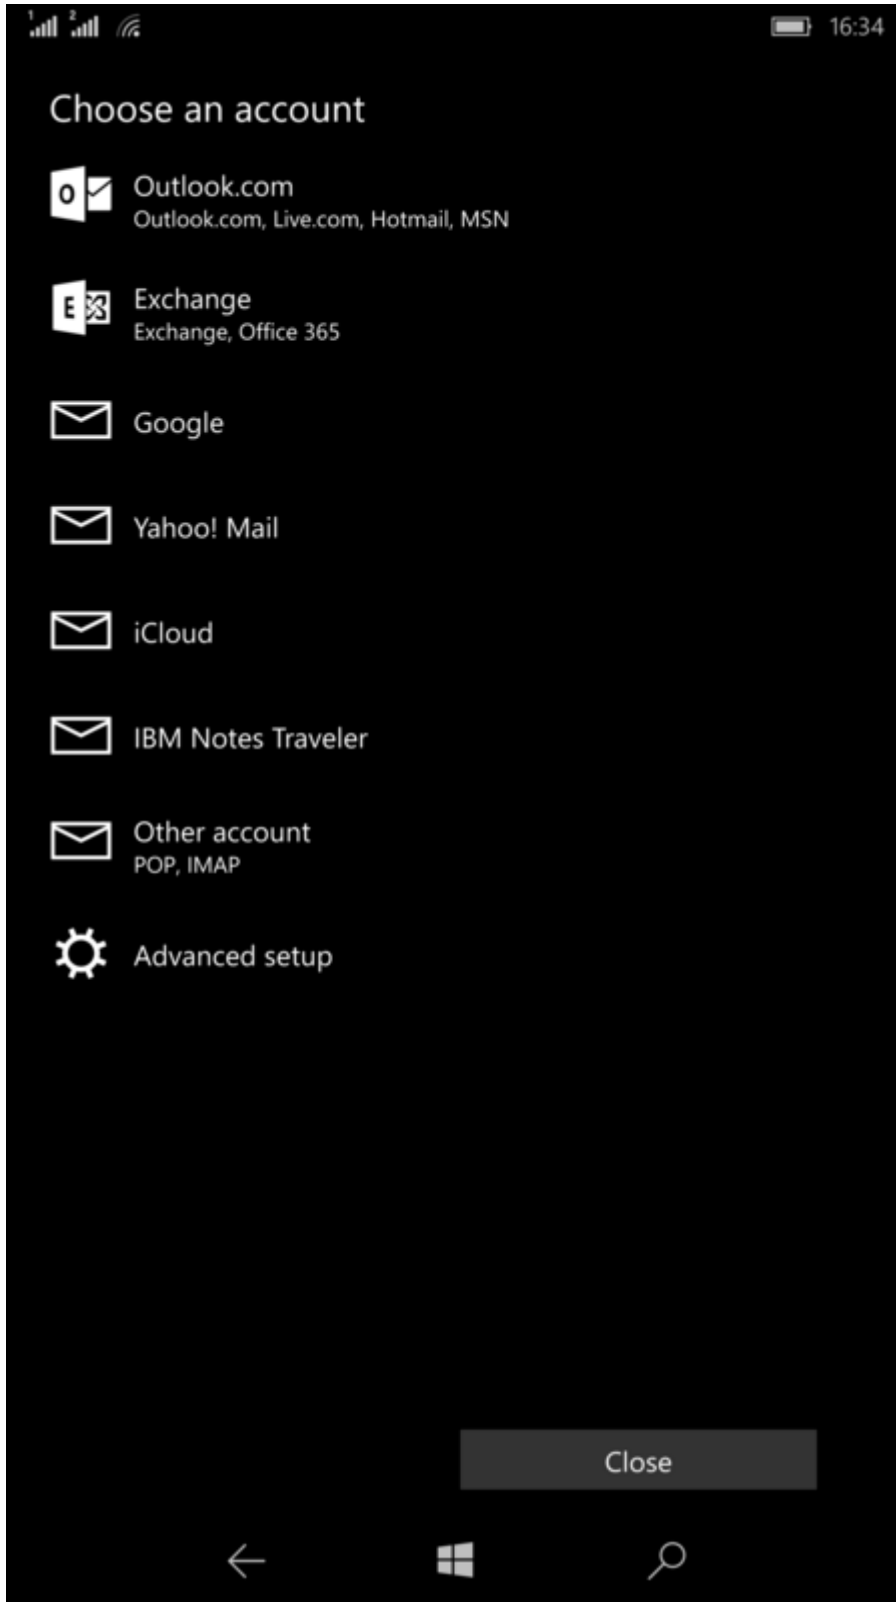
1 2
16:34

Choose an account

Outlook.com
Outlook.com, Live.com, Hotmail, MSN

Exchange
Exchange, Office 365

Google

Yahoo! Mail

iCloud

IBM Notes Traveler

Other account
POP, IMAP

Advanced setup

Close